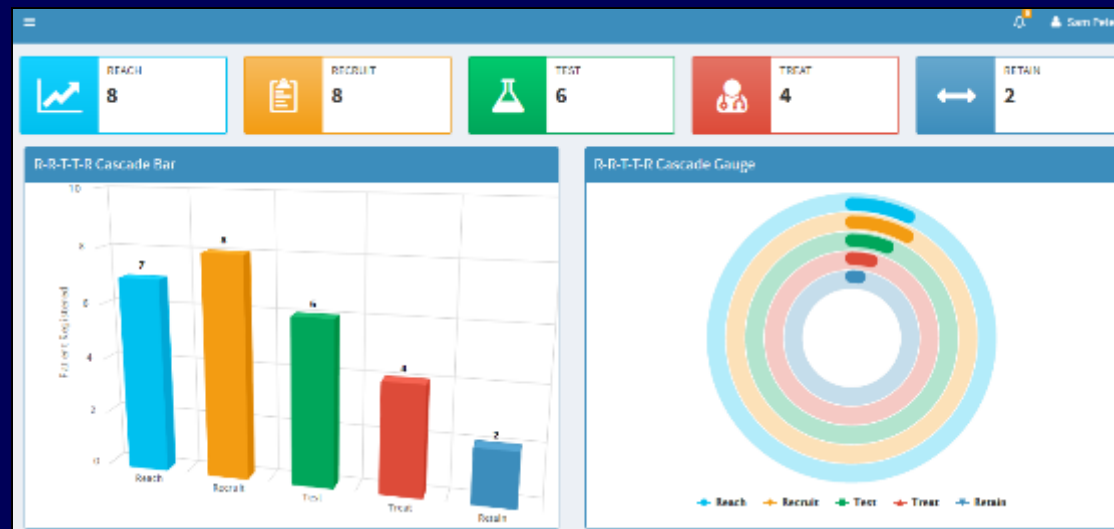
≡

Sam Pete

REACH
8

RECRUIT
8

TEST
6

TREAT
4

RETAIN
2

R-R-T-T-R Cascade Bar

10
8
6
4
2
0

Patient Registered

7
8
6
4
2

Reach
Recruit
Test
Treat
Retain

R-R-T-T-R Cascade Gauge

Reach
Recruit
Test
Treat
Retain